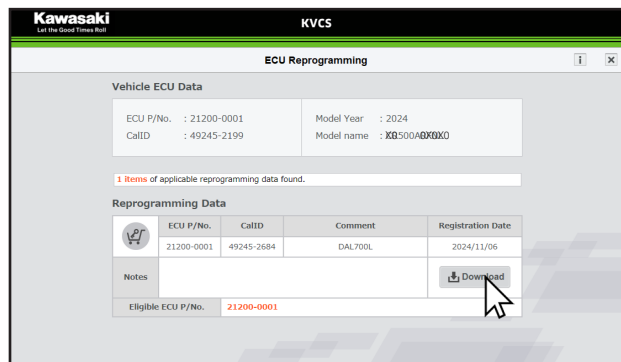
Kawasaki
Let the Good Times Roll

KVCS

ECU Reprogramming

i ×

Vehicle ECU Data

ECU P/No. : 21200-0001
CalID : 49245-2199

Model Year : 2024
Model name : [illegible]

1 items of applicable reprogramming data found.

Reprogramming Data

| | ECU P/No. | CalID | Comment | Registration Date |
|---|---|---|---|---|
| | 21200-0001 | 49245-2684 | DAL700L | 2024/11/06 |
| Notes | | | | Download |
| Eligible ECU P/No. | 21200-0001 | | | |